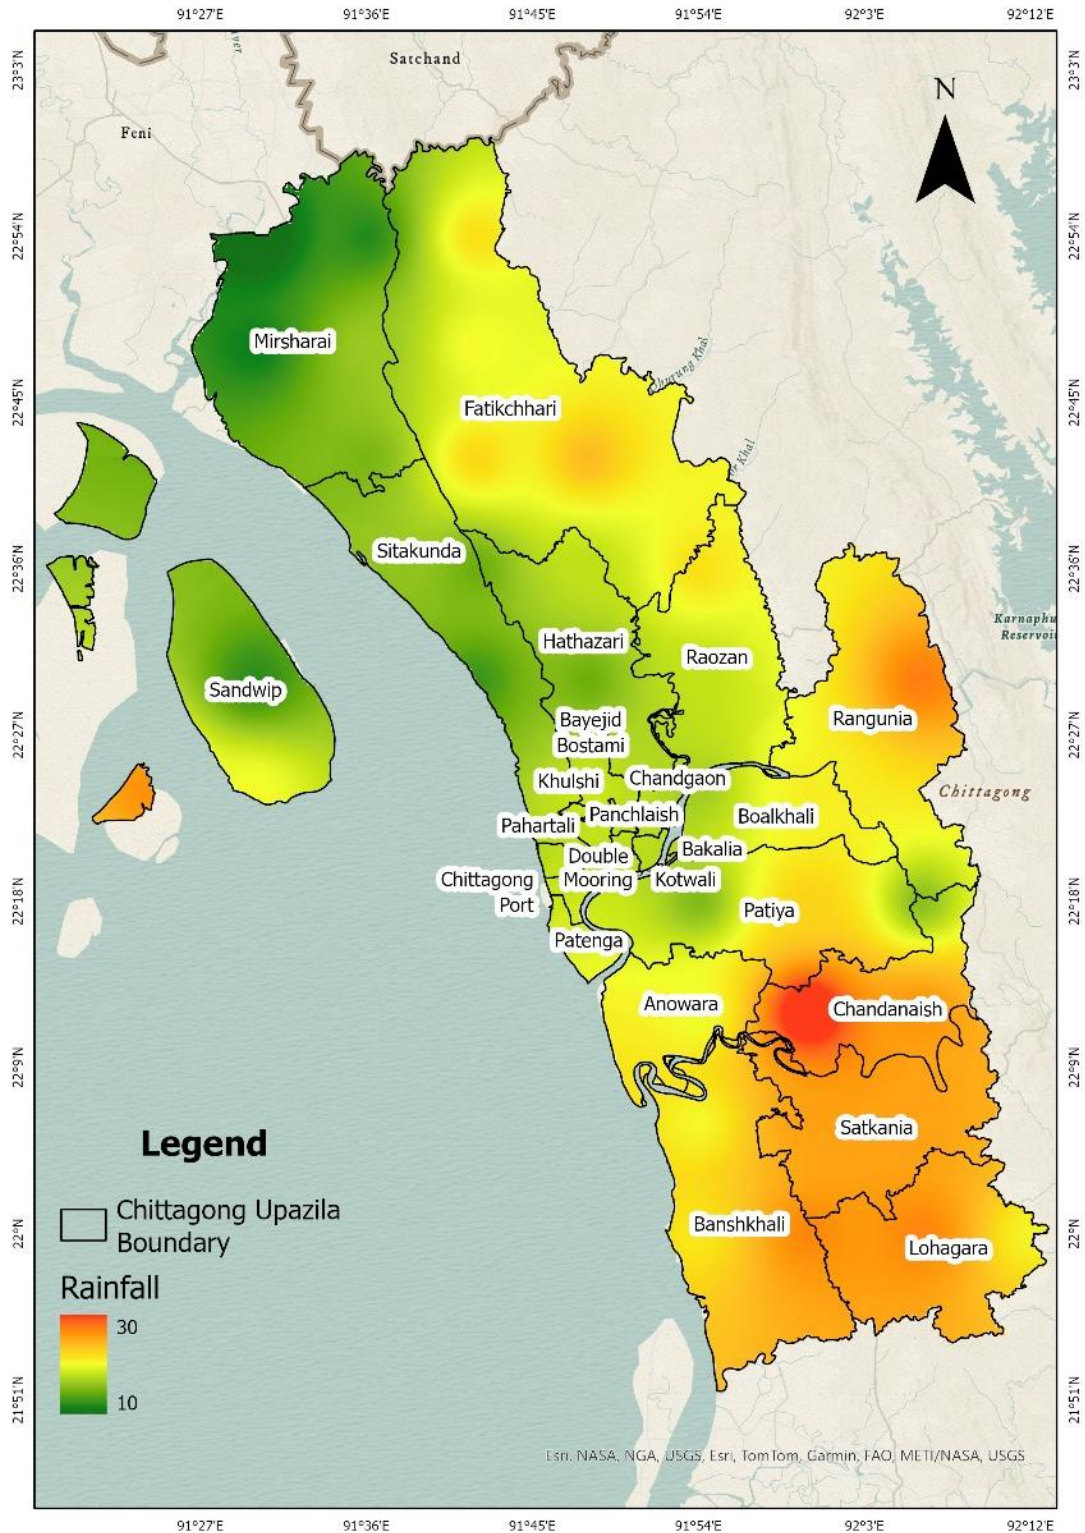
91°27'E 91°36'E 91°45'E 91°54'E 92°3'E 92°12'E

23°3'N 22°54'N 22°45'N 22°36'N 22°27'N 22°18'N 22°9'N 22°N 21°51'N

Satchand
Feni
N

Mirsharai
Fatikchhari
Sitakunda
Sandwip
Hathazari
Raozan
Rangunia
Bayejid Bostami
Khulshi
Chandgaon
Pahartali
Panchlaish
Boalkhali
Double Mooring
Bakalia
Chittagong Port
Kotwali
Patiya
Patenga
Anowara
Chandanaish
Satkania
Banshkhali
Lohagara
Chittagong
Karnaphu Reservoi

Legend
Chittagong Upazila Boundary
Rainfall
30
10

Esri, NASA, NGA, USGS, Esri, TomTom, Garmin, FAO, METI/NASA, USGS

91°27'E 91°36'E 91°45'E 91°54'E 92°3'E 92°12'E